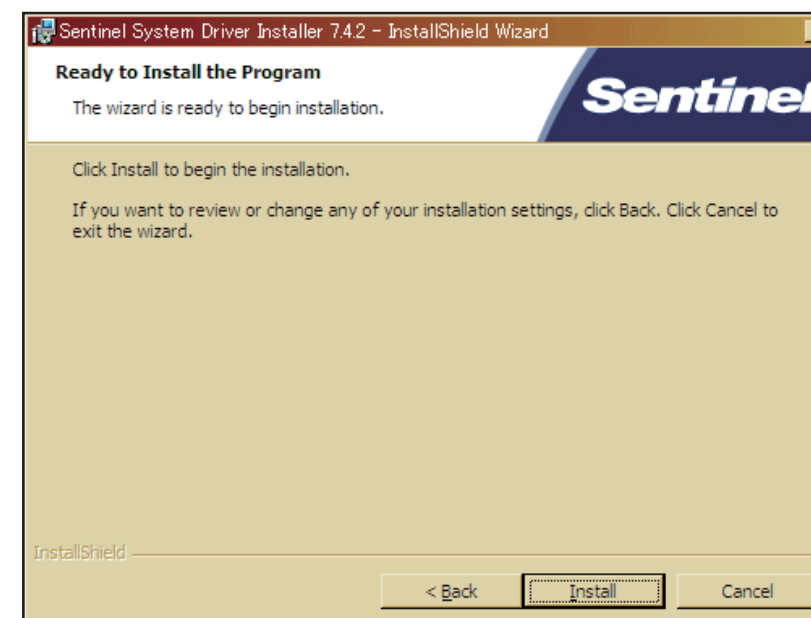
Sentinel System Driver Installer 7.4.2 - InstallShield Wizard

Ready to Install the Program

The wizard is ready to begin installation.

Sentinel

Click Install to begin the installation.

If you want to review or change any of your installation settings, click Back. Click Cancel to exit the wizard.

InstallShield

< Back

Install

Cancel